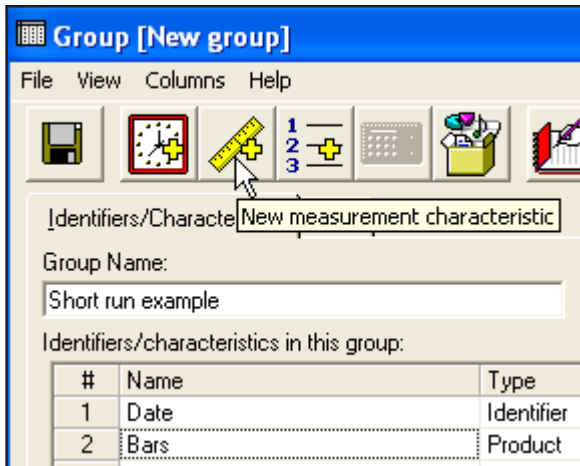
Group [New group]

File View Columns Help

1
2
3

Identifiers/Characte

New measurement characteristic

Group Name:

Short run example

Identifiers/characteristics in this group:

| # | Name | Type |
|---|---|---|
| 1 | Date | Identifier |
| 2 | Bars | Product |